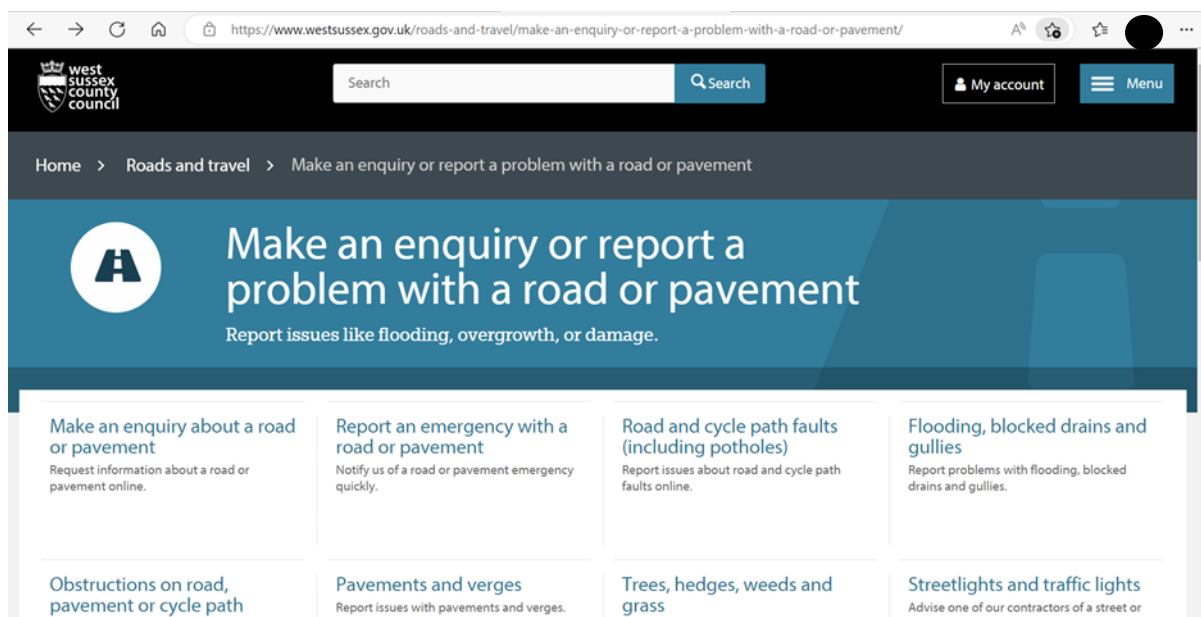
https://www.westsussex.gov.uk/roads-and-travel/make-an-enquiry-or-report-a-problem-with-a-road-or-pavement/

west sussex county council

Search

Search

My account

Menu

Home > Roads and travel > Make an enquiry or report a problem with a road or pavement

Make an enquiry or report a problem with a road or pavement

Report issues like flooding, overgrowth, or damage.

Make an enquiry about a road or pavement
Request information about a road or pavement online.

Report an emergency with a road or pavement
Notify us of a road or pavement emergency quickly.

Road and cycle path faults (including potholes)
Report issues about road and cycle path faults online.

Flooding, blocked drains and gullies
Report problems with flooding, blocked drains and gullies.

Obstructions on road, pavement or cycle path

Pavements and verges
Report issues with pavements and verges.

Trees, hedges, weeds and grass

Streetlights and traffic lights
Advise one of our contractors of a street or